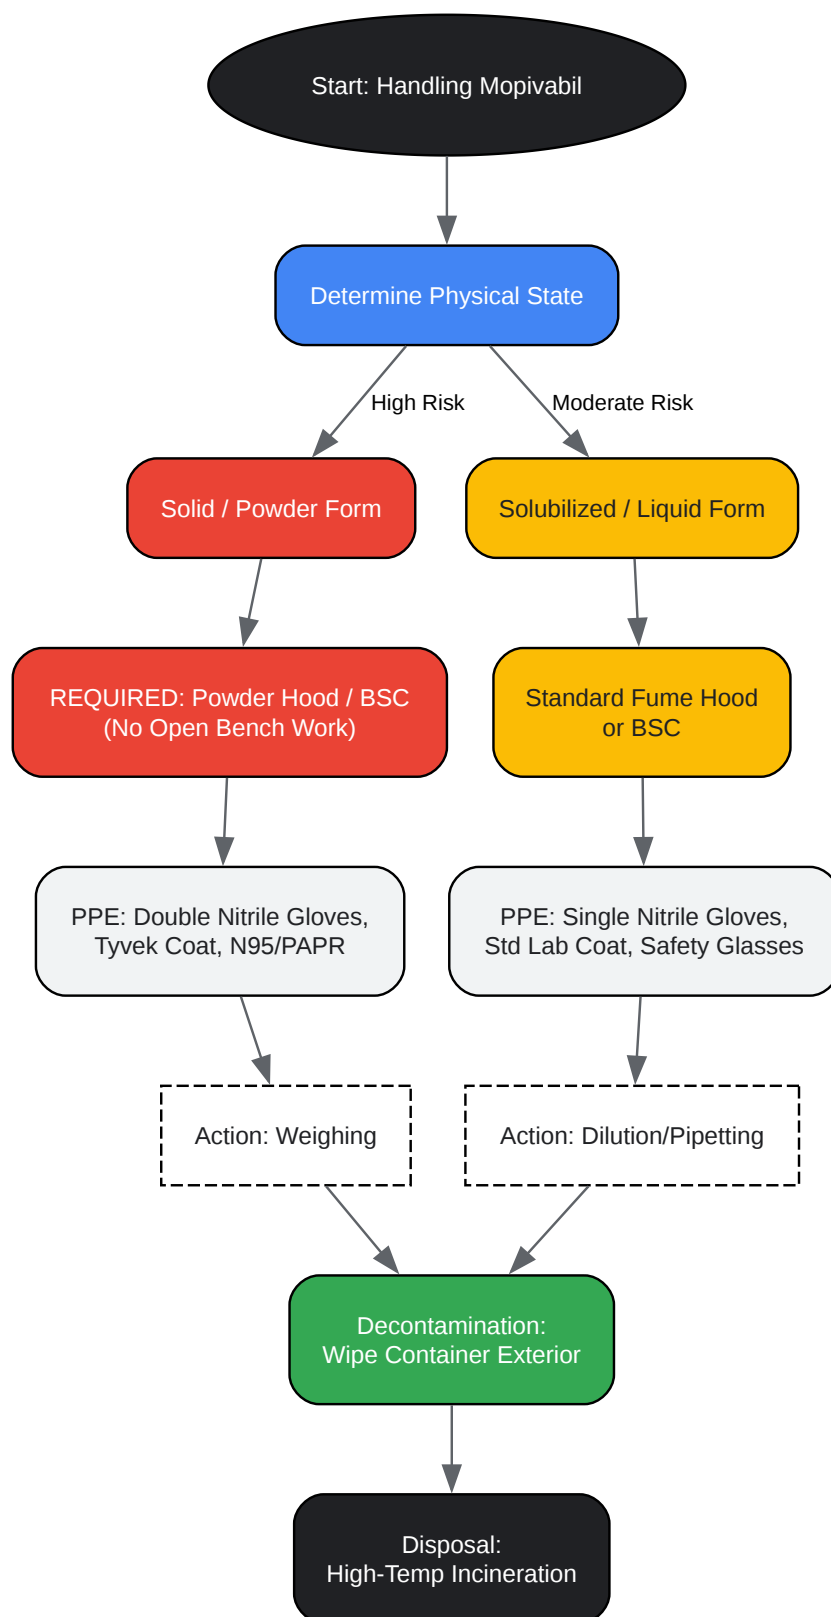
Start: Handling Mopivabil

Determine Physical State

High Risk

Moderate Risk

Solid / Powder Form

Solubilized / Liquid Form

REQUIRED: Powder Hood / BSC (No Open Bench Work)

Standard Fume Hood or BSC

PPE: Double Nitrile Gloves, Tyvek Coat, N95/PAPR

PPE: Single Nitrile Gloves, Std Lab Coat, Safety Glasses

Action: Weighing

Action: Dilution/Pipetting

Decontamination: Wipe Container Exterior

Disposal: High-Temp Incineration